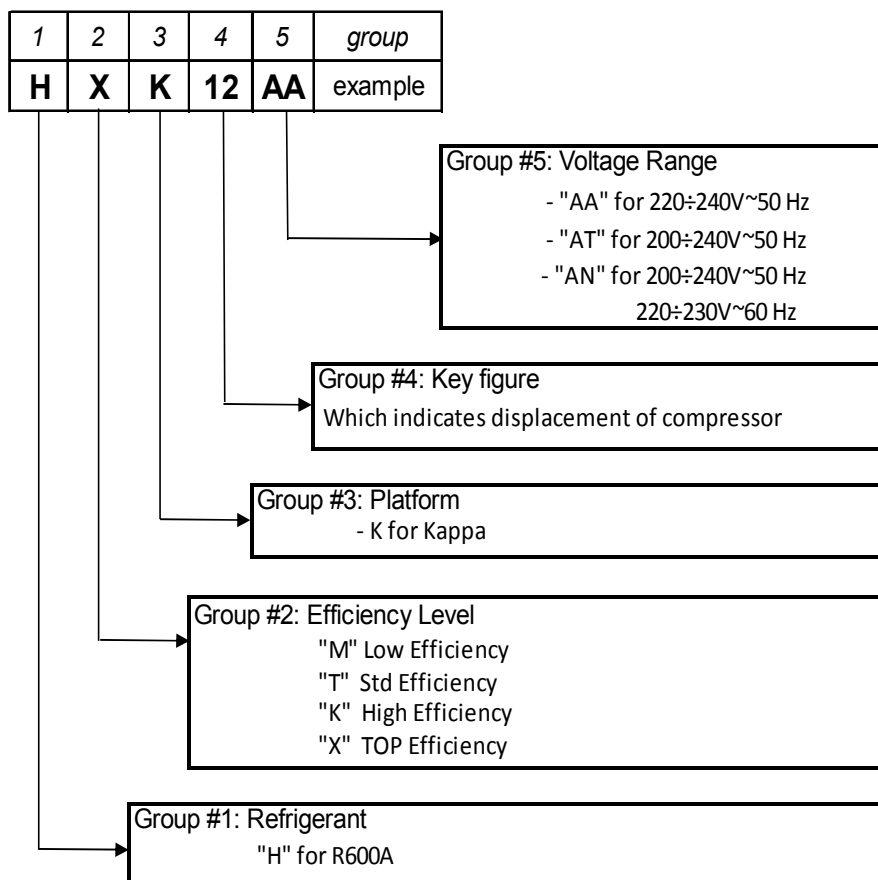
| 1 | 2 | 3 | 4 | 5 | group |
|---|---|---|---|---|---|
| H | X | K | 12 | AA | example |

Group #5: Voltage Range
- "AA" for 220÷240V~50 Hz
- "AT" for 200÷240V~50 Hz
- "AN" for 200÷240V~50 Hz
220÷230V~60 Hz

Group #4: Key figure
Which indicates displacement of compressor

Group #3: Platform
- K for Kappa

Group #2: Efficiency Level
"M" Low Efficiency
"T" Std Efficiency
"K" High Efficiency
"X" TOP Efficiency

Group #1: Refrigerant
"H" for R600A